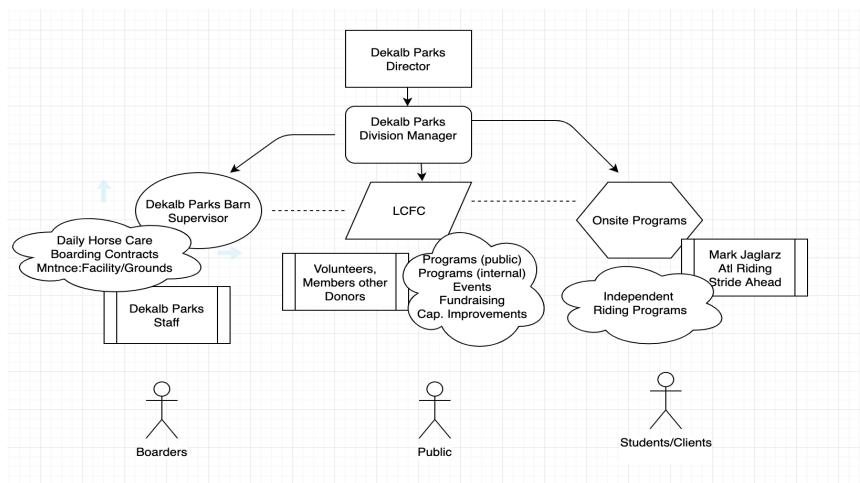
Dekalb Parks Director

Dekalb Parks Division Manager

Dekalb Parks Barn Supervisor

LCFC

Onsite Programs

Daily Horse Care
Boarding Contracts
Mntnce:Facility/Grounds

Dekalb Parks Staff

Volunteers, Members other Donors

Programs (public)
Programs (internal)
Events
Fundraising
Cap. Improvements

Mark Jaglarz
Atl Riding
Stride Ahead

Independent Riding Programs

Boarders

Public

Students/Clients